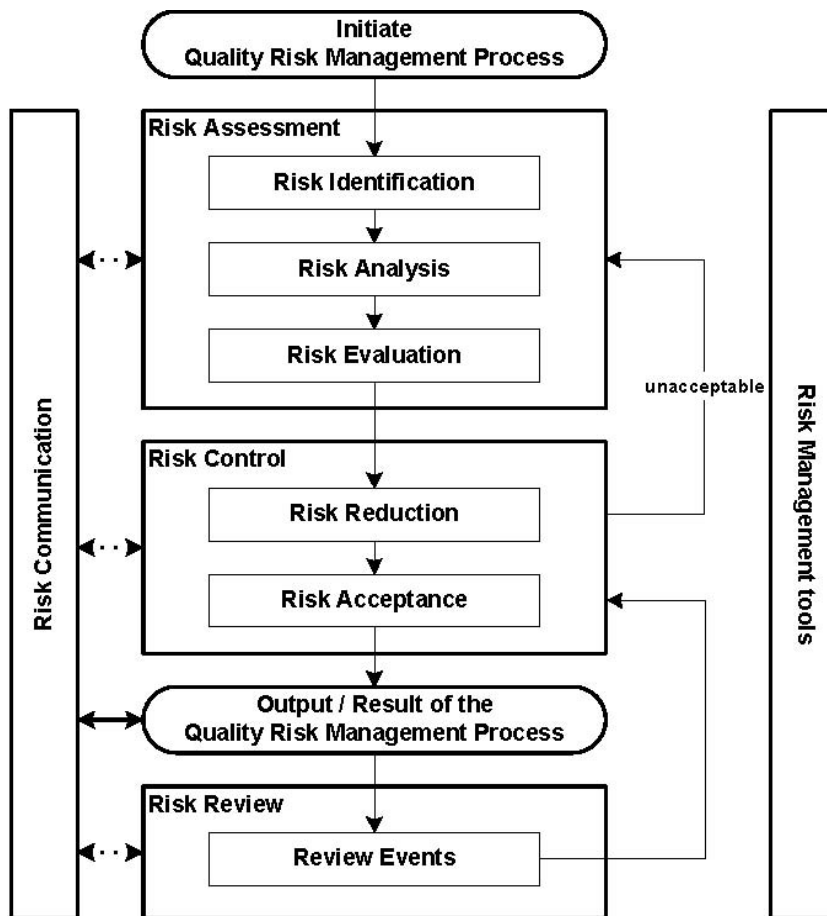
Initiate
Quality Risk Management Process

Risk Assessment

Risk Identification

Risk Analysis

Risk Evaluation

unacceptable

Risk Control

Risk Reduction

Risk Acceptance

Output / Result of the
Quality Risk Management Process

Risk Review

Review Events

Risk Communication

Risk Management tools